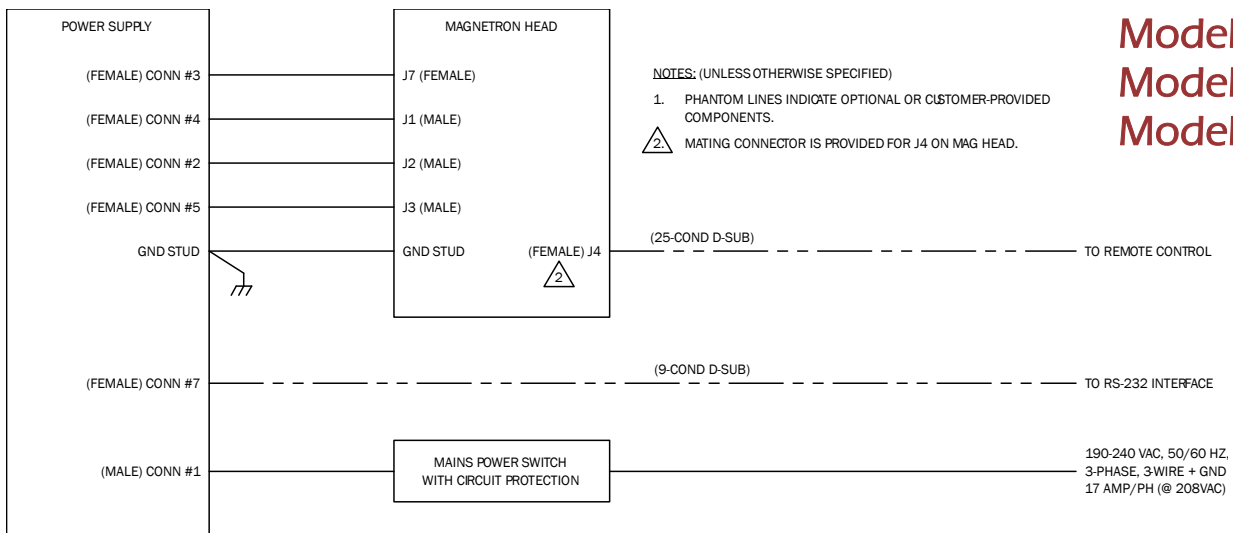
POWER SUPPLY

MAGNETRON HEAD

Model
Model
Model

(FEMALE) CONN #3
J7 (FEMALE)

NOTES: (UNLESS OTHERWISE SPECIFIED)

1. PHANTOM LINES INDICATE OPTIONAL OR CUSTOMER-PROVIDED COMPONENTS.

2. MATING CONNECTOR IS PROVIDED FOR J4 ON MAG HEAD.

(FEMALE) CONN #4
J1 (MALE)

(FEMALE) CONN #2
J2 (MALE)

(FEMALE) CONN #5
J3 (MALE)

GND STUD
GND STUD
(FEMALE) J4
2
(25-COND D-SUB)
TO REMOTE CONTROL

(FEMALE) CONN #7
(9-COND D-SUB)
TO RS-232 INTERFACE

(MALE) CONN #1
MAINS POWER SWITCH WITH CIRCUIT PROTECTION
190-240 VAC, 50/60 HZ, 3-PHASE, 3-WIRE + GND 17 AMP/PH (@ 208VAC)